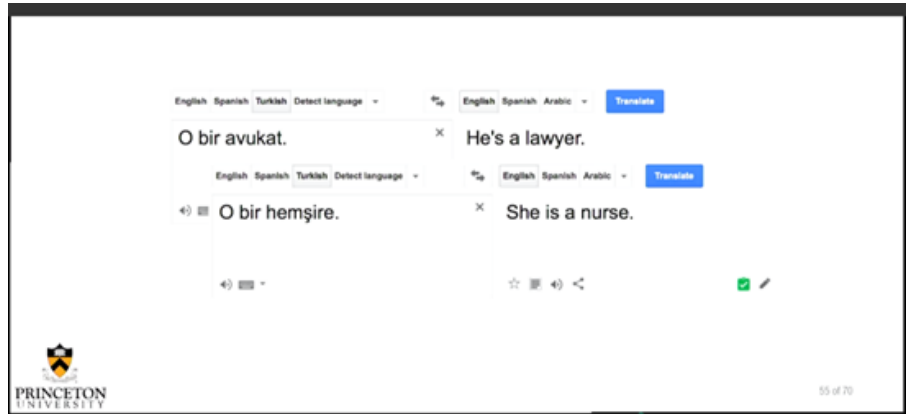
English Spanish Turkish Detect language

English Spanish Arabic

Translate

O bir avukat.

×

He's a lawyer.

English Spanish Turkish Detect language

English Spanish Arabic

Translate

O bir hemşire.

×

She is a nurse.

PRINCETON UNIVERSITY

55 of 70